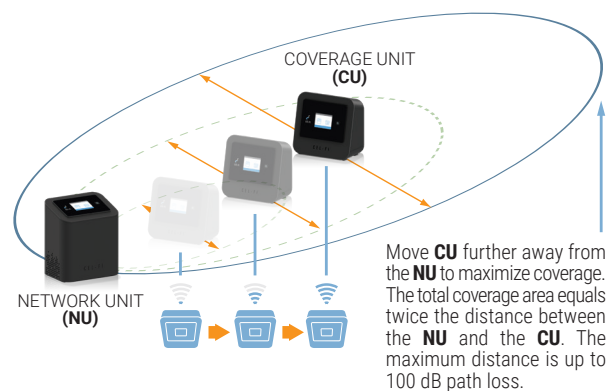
COVERAGE UNIT
(CU)

NETWORK UNIT
(NU)

Move **CU** further away from the **NU** to maximize coverage. The total coverage area equals twice the distance between the **NU** and the **CU**. The maximum distance is up to 100 dB path loss.